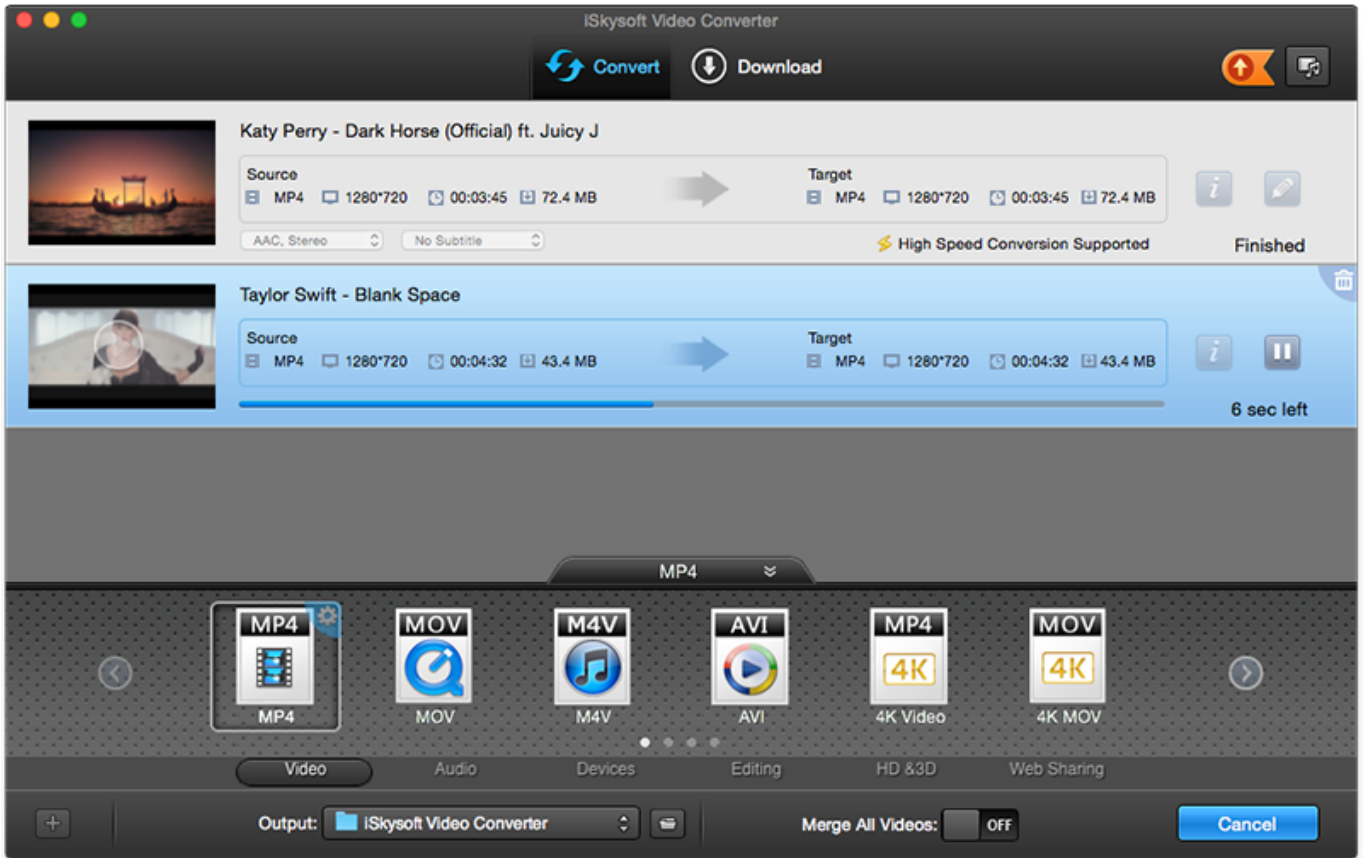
iSkysoft Video Converter

Convert

Download

Katy Perry - Dark Horse (Official) ft. Juicy J

Source
MP4 1280*720 00:03:45 72.4 MB

Target
MP4 1280*720 00:03:45 72.4 MB

AAC, Stereo

No Subtitle

High Speed Conversion Supported

Finished

Taylor Swift - Blank Space

Source
MP4 1280*720 00:04:32 43.4 MB

Target
MP4 1280*720 00:04:32 43.4 MB

6 sec left

MP4

MP4
MP4

MOV
MOV

M4V
M4V

AVI
AVI

MP4
4K
4K Video

MOV
4K
4K MOV

Video
Audio
Devices
Editing
HD &3D
Web Sharing

Output: iSkysoft Video Converter

Merge All Videos: OFF

Cancel